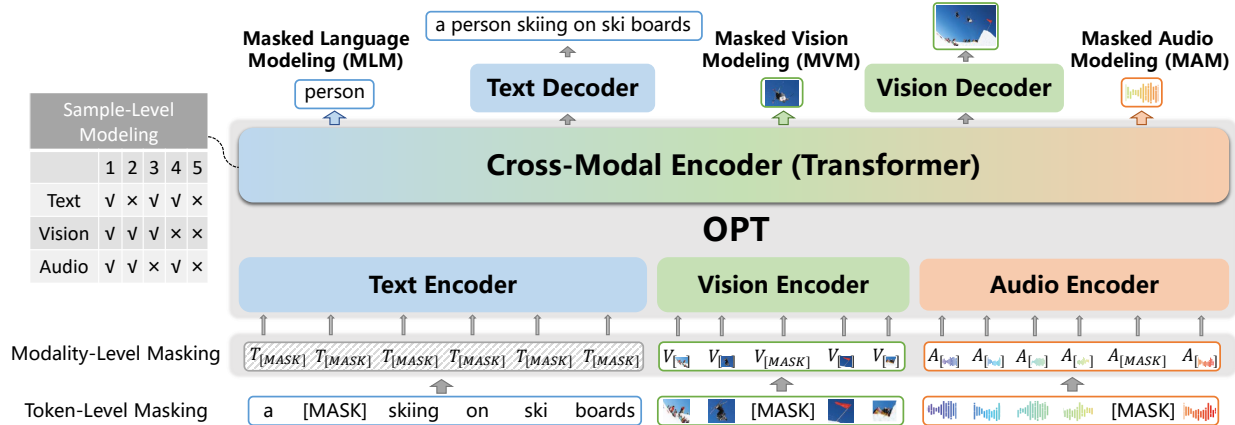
a person skiing on ski boards

Masked Language Modeling (MLM)

person

Text Decoder

Masked Vision Modeling (MVM)

Vision Decoder

Masked Audio Modeling (MAM)

Sample-Level Modeling

|  | 1 | 2 | 3 | 4 | 5 |
|---|---|---|---|---|---|
| Text | √ | × | √ | √ | × |
| Vision | √ | √ | √ | × | × |
| Audio | √ | √ | × | √ | × |

Cross-Modal Encoder (Transformer)

OPT

Text Encoder

Vision Encoder

Audio Encoder

Modality-Level Masking

$T_{[MASK]}$ $T_{[MASK]}$ $T_{[MASK]}$ $T_{[MASK]}$ $T_{[MASK]}$ $T_{[MASK]}$

$V$ $V$ $V_{[MASK]}$ $V$ $V$

$A$ $A$ $A$ $A$ $A_{[MASK]}$ $A$

Token-Level Masking

a [MASK] skiing on ski boards

[MASK]

[MASK]